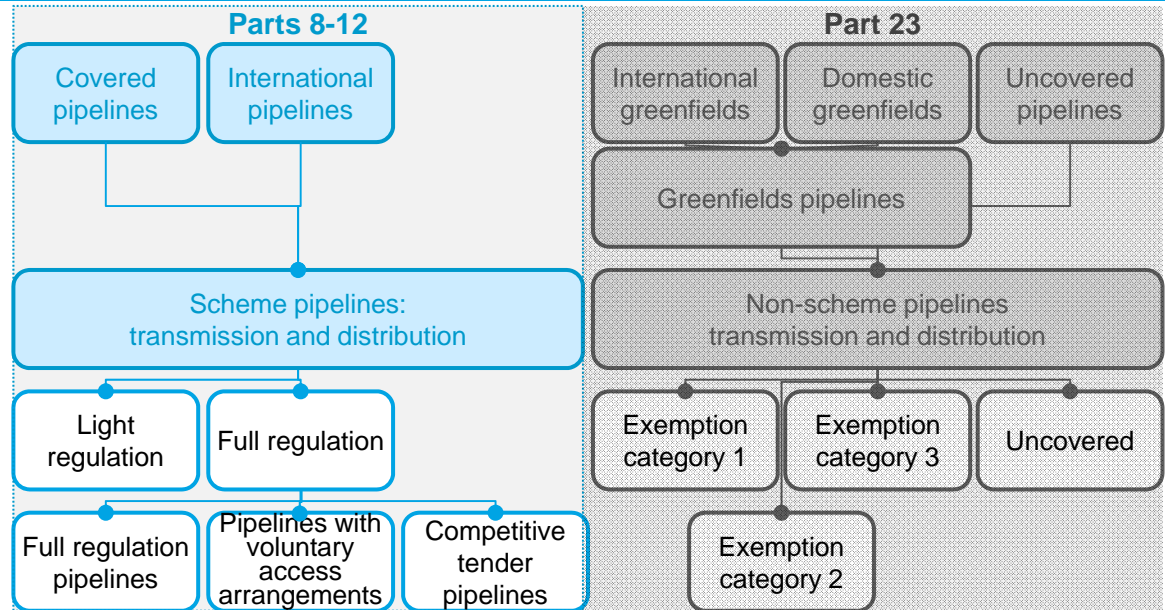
Parts 8-12

Covered pipelines

International pipelines

Scheme pipelines: transmission and distribution

Light regulation

Full regulation

Full regulation pipelines

Pipelines with voluntary access arrangements

Competitive tender pipelines

Part 23

International greenfields

Domestic greenfields

Uncovered pipelines

Greenfields pipelines

Non-scheme pipelines transmission and distribution

Exemption category 1

Exemption category 3

Uncovered

Exemption category 2